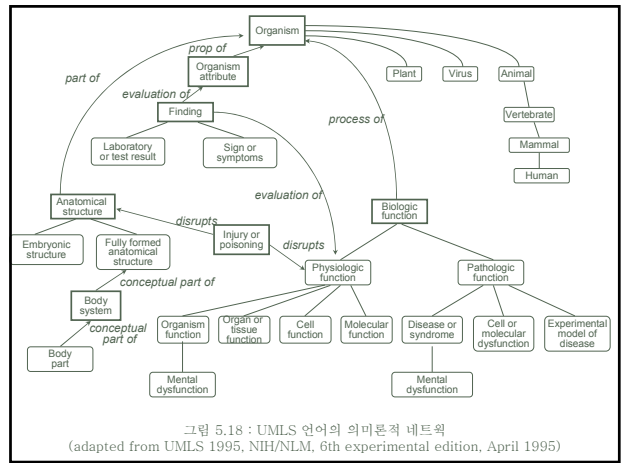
Organism

prop of

Organism attribute

part of

evaluation of

Plant

Virus

Animal

Finding

Vertebrate

process of

Laboratory or test result

Sign or symptoms

Mammal

Human

evaluation of

Anatomical structure

Biologic function

disrupts

Injury or poisoning

disrupts

Embryonic structure

Fully formed anatomical structure

Physiologic function

Pathologic function

conceptual part of

Body system

conceptual part of

Organism function

Organ or tissue function

Cell function

Molecular function

Disease or syndrome

Cell or molecular dysfunction

Experimental model of disease

Body part

Mental dysfunction

Mental dysfunction

그림 5.18 : UMLS 언어의 의미론적 네트웍
(adapted from UMLS 1995, NIH/NLM, 6th experimental edition, April 1995)